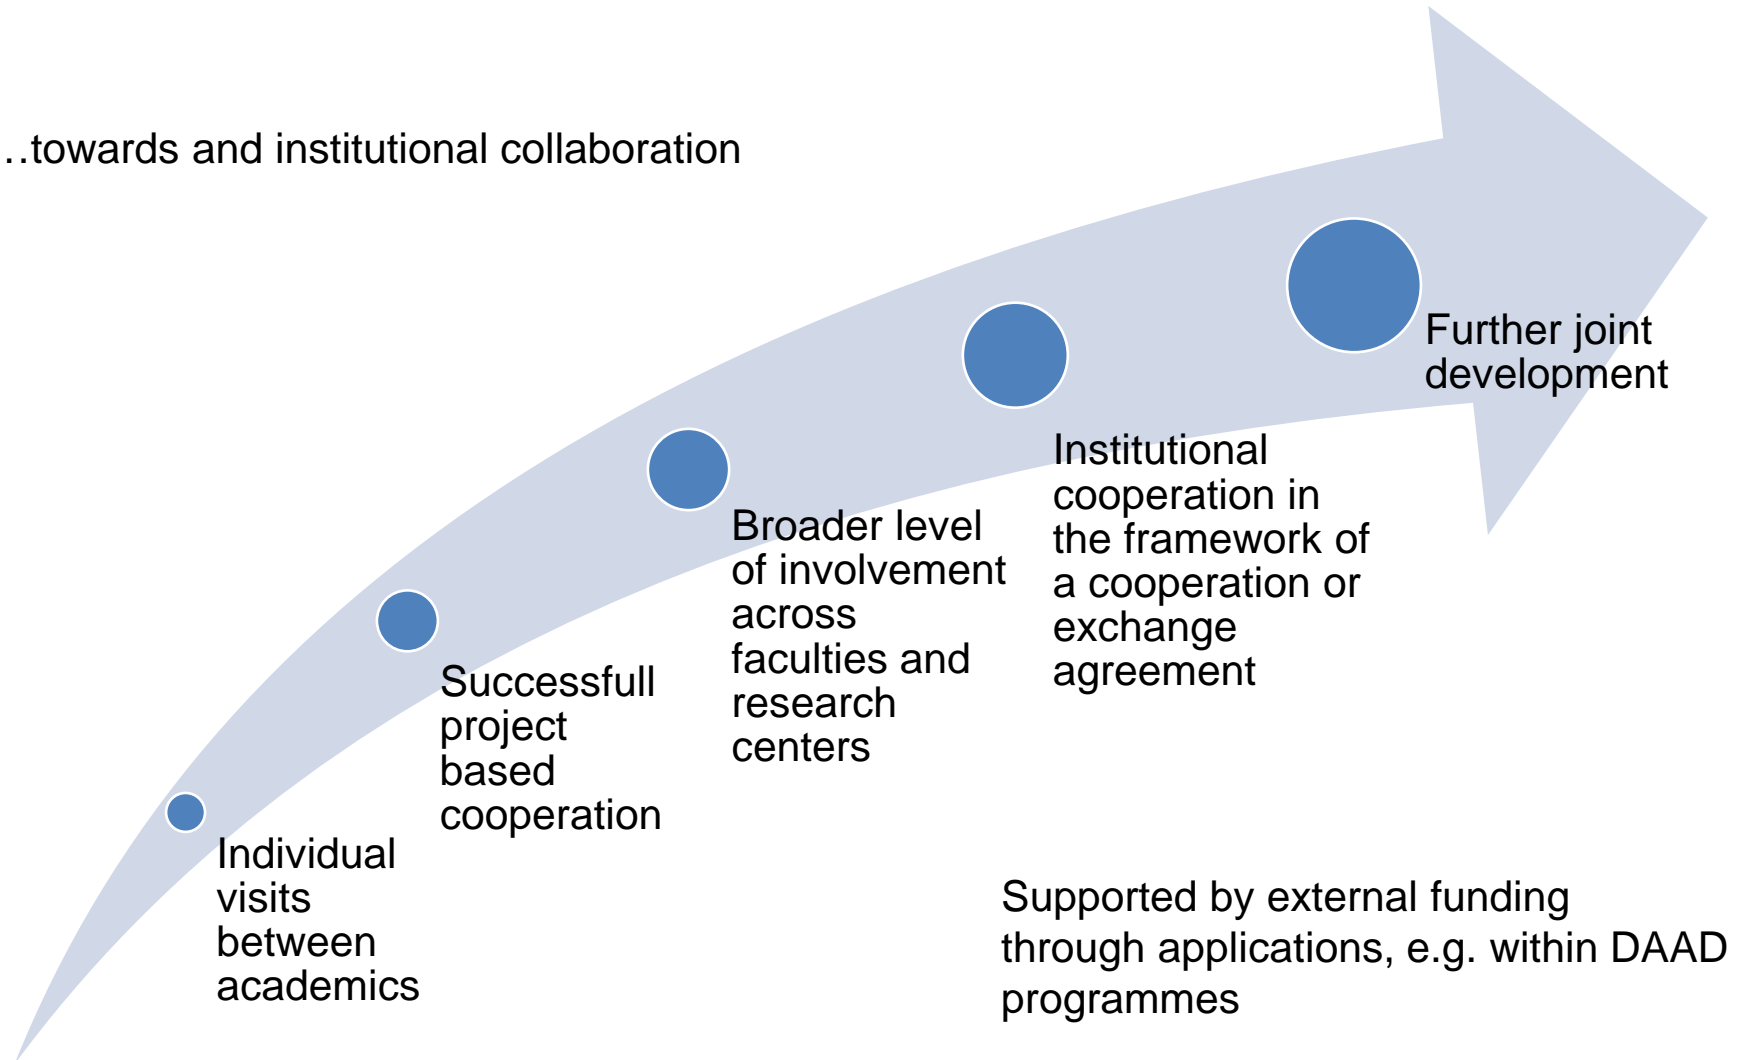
..towards and institutional collaboration

Individual visits between academics

Successfull project based cooperation

Broader level of involvement across faculties and research centers

Institutional cooperation in the framework of a cooperation or exchange agreement

Further joint development

Supported by external funding through applications, e.g. within DAAD programmes